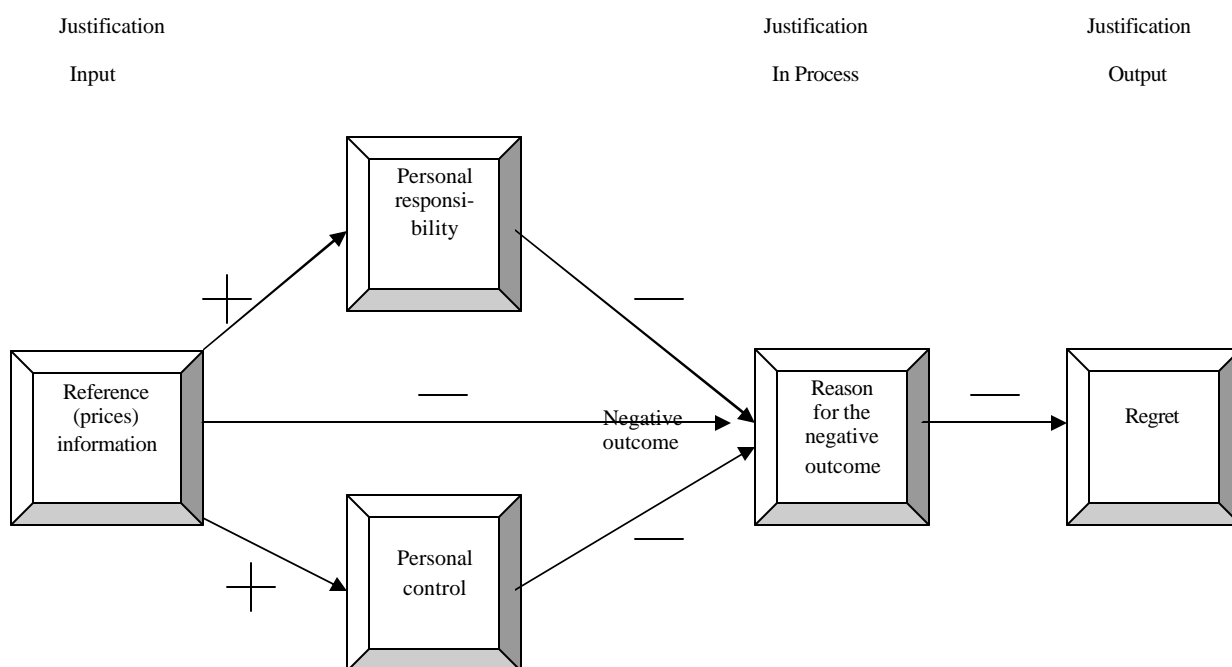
Justification

Input

Justification

In Process

Justification

Output

Personal responsibility

+

—

Reference (prices) information

—

Negative outcome

Reason for the negative outcome

—

Regret

—

+

Personal control